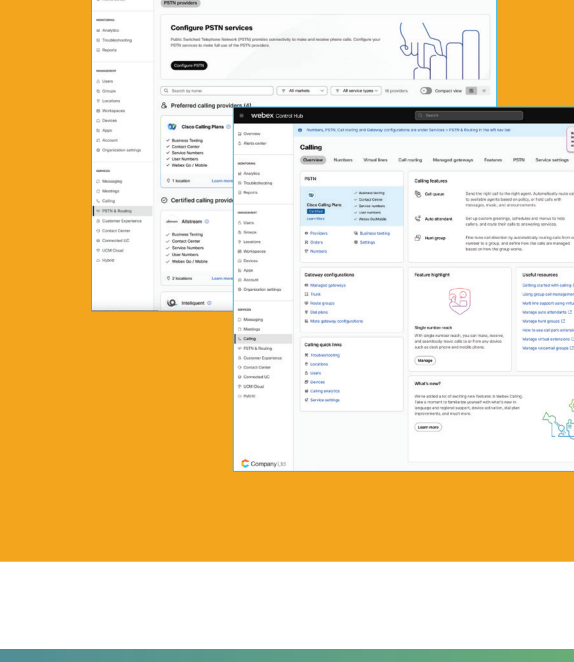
PSTN providers

Configure PSTN services

Public Switched Telephone Network (PSTN) provides connectivity to make and receive phone calls. Configure your PSTN services to make full use of the PSTN providers.

Configure PSTN

MONITORING
Analytics
Troubleshooting
Reports

MANAGEMENT
Users
Groups
Locations
Workspaces
Devices
Apps
Account
Organization settings

SERVICES
Messaging
Meetings
Calling
PSTN & Routing
Customer Experience
Contact Center
Connected UC
Hybrid

Search by name
All markets
All service types
Compact view

Preferred calling providers (4)

Cisco Calling Plans
Business Texting
Contact Center
Service Numbers
User Numbers
Webex Go / Mobile
1 location
Learn more

Certified calling providers

Alisteam
Business Texting
Contact Center
Service Numbers
User Numbers
Webex Go / Mobile
2 locations
Learn more

Intelliquent

webex Control Hub
Search

Overview
Alerts center

MONITORING
Analytics
Troubleshooting
Reports

MANAGEMENT
Users
Groups
Locations
Workspaces
Devices
Apps
Account
Organization settings

SERVICES
Messaging
Meetings
Calling
PSTN & Routing
Customer Experience
Contact Center
Connected UC
UCM Cloud
Hybrid

Company Ltd

Numbers, PSTN, Call routing and Gateway configurations are under Services > PSTN & Routing in the left nav bar

Calling

Overview
Numbers
Virtual lines
Call routing
Managed gateways
Features
PSTN
Service settings

PSTN
Cisco Calling Plans
Business texting
Contact Center
Service numbers
User numbers
Webex Go/Mobile
Learn more
Providers
Orders
Numbers
Business texting
Settings

Calling features
Call queue
Send the right call to the right agent. Automatically route calls to available agents based on policy, or hold calls with messages, music, and announcements.
Auto attendant
Set up custom greetings, schedules and menus to help callers, and route their calls to answering services.
Hunt group
Route calls to the next available team member to a group, and define how the calls are managed based on how the group works.

Gateway configurations
Managed gateways
Trunk
Route groups
Dial plans
More gateway configurations

Feature highlight
Single number reach
With single number reach, you can make, receive, and seamlessly move calls to or from any device such as desk phones and mobile phones.
Manage

Useful resources
Getting started with calling
Using group call management
Work the support using virtual
Manage auto attendants
Manage hunt groups
How to use call park extension
Manage of bad extensions
Manage voicemail groups

Calling quick links
Troubleshooting
Locations
Users
Devices
Calling analytics
Service settings

What's new?
We've added a lot of exciting new features in Webex Calling. Take a moment to familiarize yourself with what's new in language and regional support, device selection, dial plan improvements, and much more.
Learn more